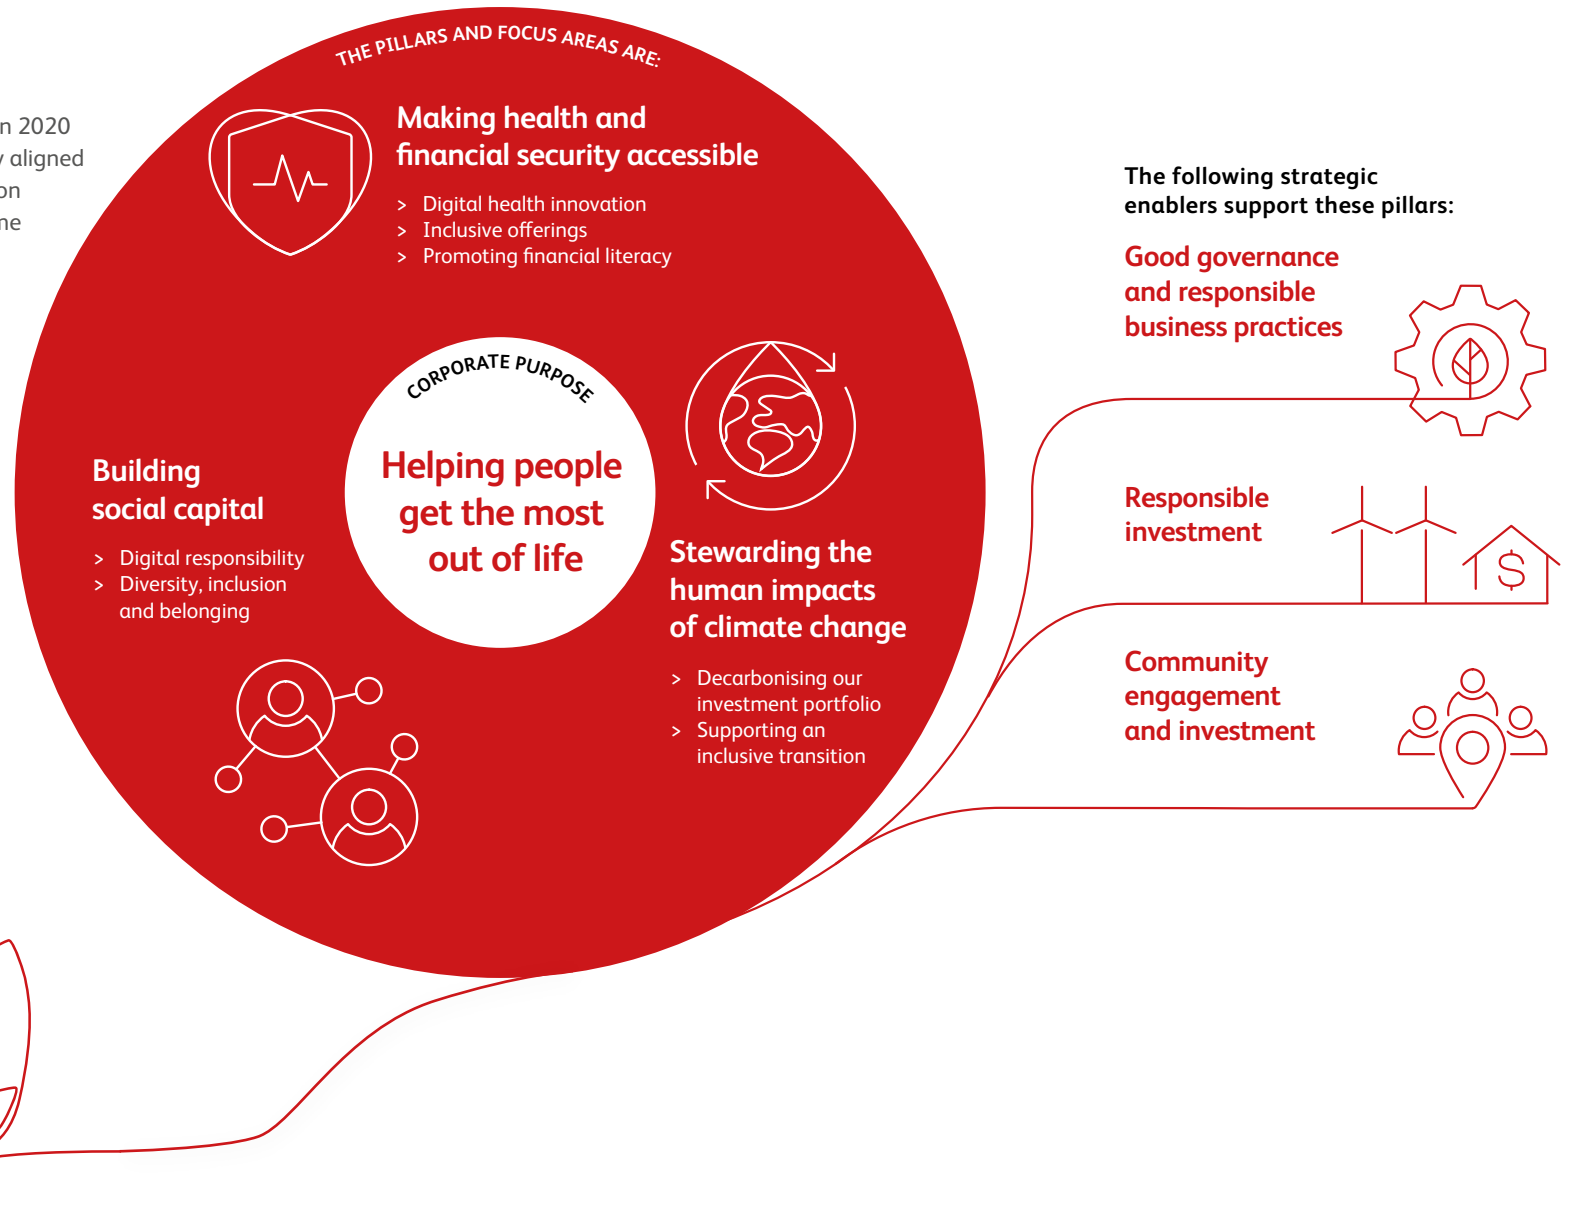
n 2020
y aligned
on
ne

THE PILLARS AND FOCUS AREAS ARE:

Making health and financial security accessible

> Digital health innovation
> Inclusive offerings
> Promoting financial literacy

CORPORATE PURPOSE

Helping people get the most out of life

Building social capital

> Digital responsibility
> Diversity, inclusion and belonging

Stewarding the human impacts of climate change

> Decarbonising our investment portfolio
> Supporting an inclusive transition

The following strategic enablers support these pillars:

Good governance and responsible business practices

Responsible investment

$

Community engagement and investment